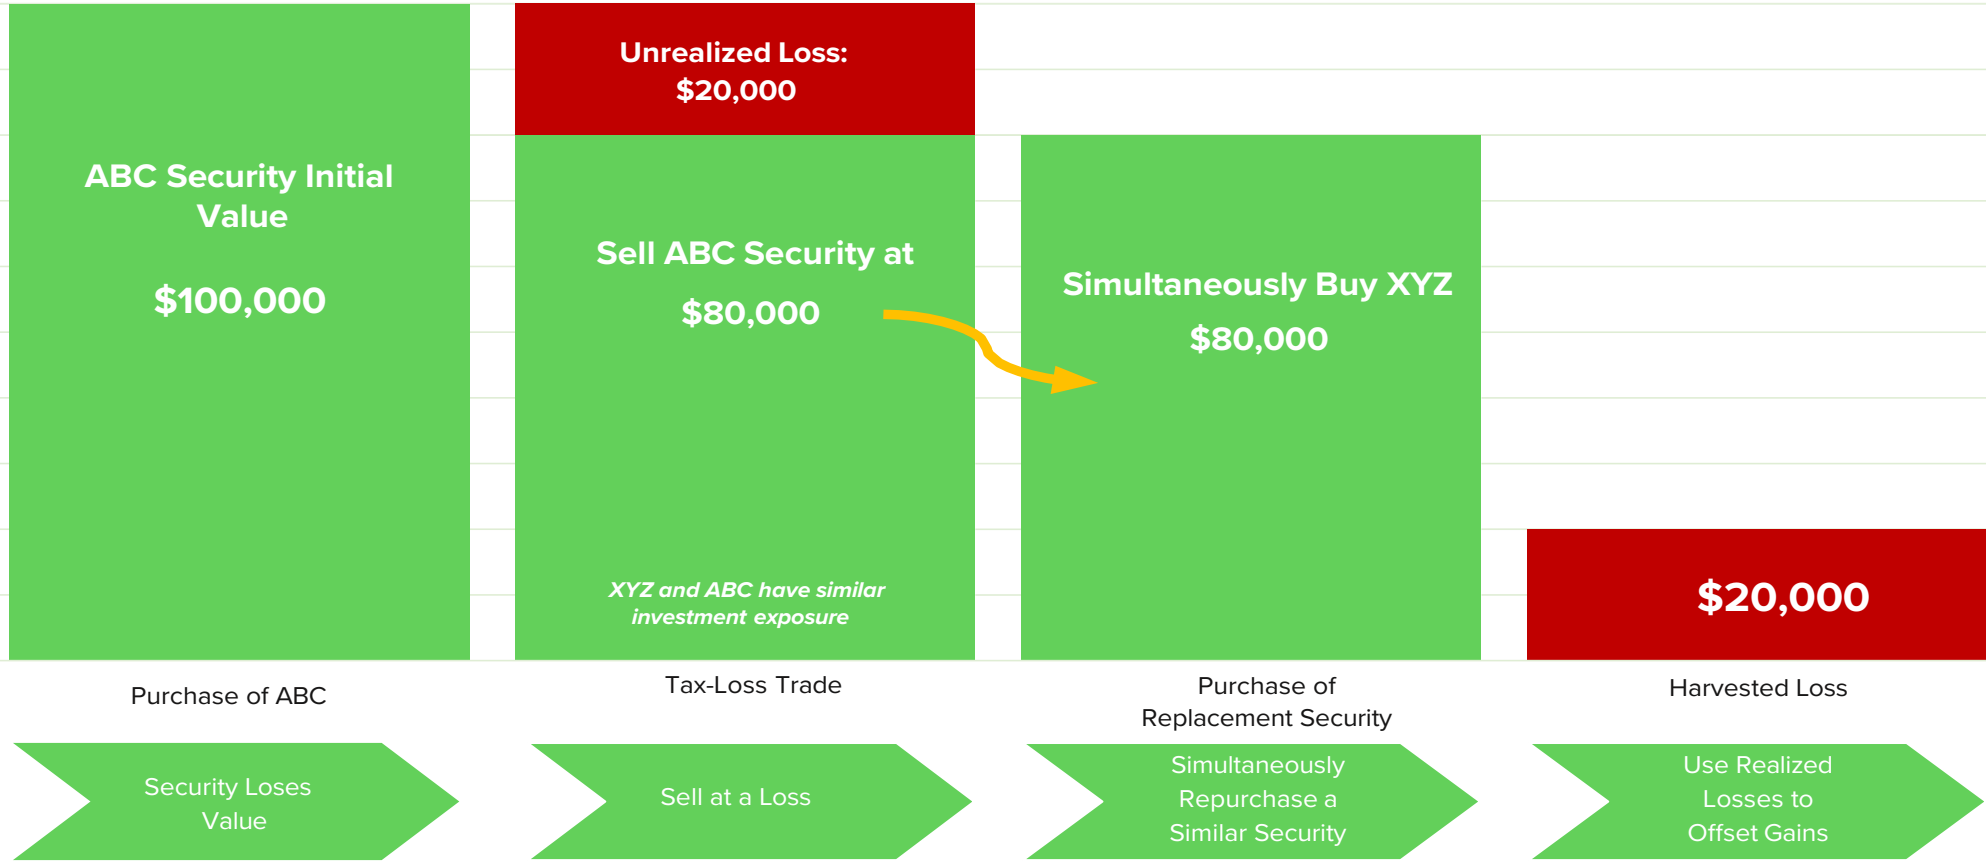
ABC Security Initial Value

$100,000

Unrealized Loss: $20,000

Sell ABC Security at

$80,000

XYZ and ABC have similar investment exposure

Simultaneously Buy XYZ

$80,000

$20,000

Purchase of ABC

Tax-Loss Trade

Purchase of Replacement Security

Harvested Loss

Security Loses Value

Sell at a Loss

Simultaneously Repurchase a Similar Security

Use Realized Losses to Offset Gains